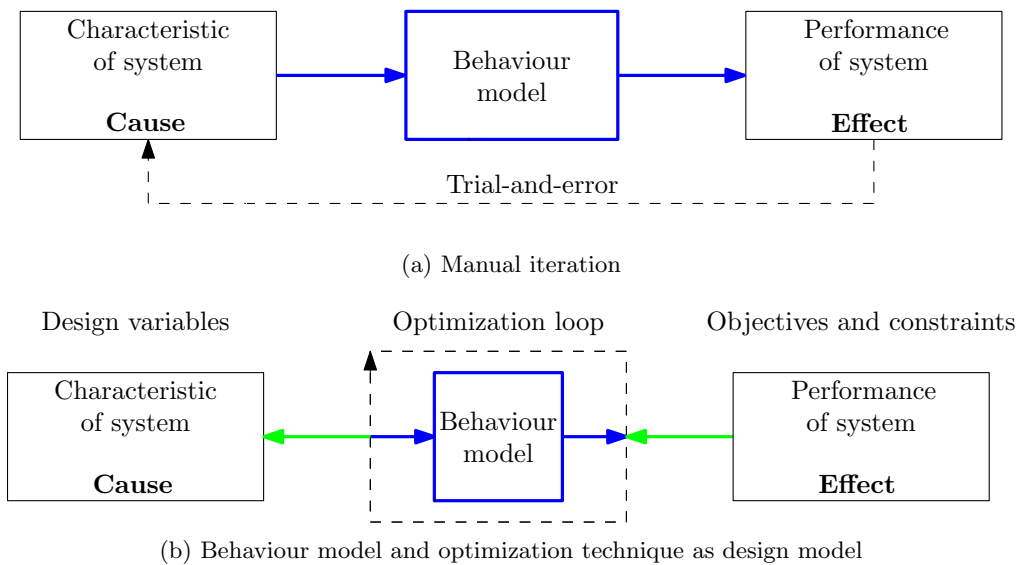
Characteristic of system

**Cause**

Behaviour model

Performance of system

**Effect**

Trial-and-error

(a) Manual iteration

Design variables

Optimization loop

Objectives and constraints

Characteristic of system

**Cause**

Behaviour model

Performance of system

**Effect**

(b) Behaviour model and optimization technique as design model